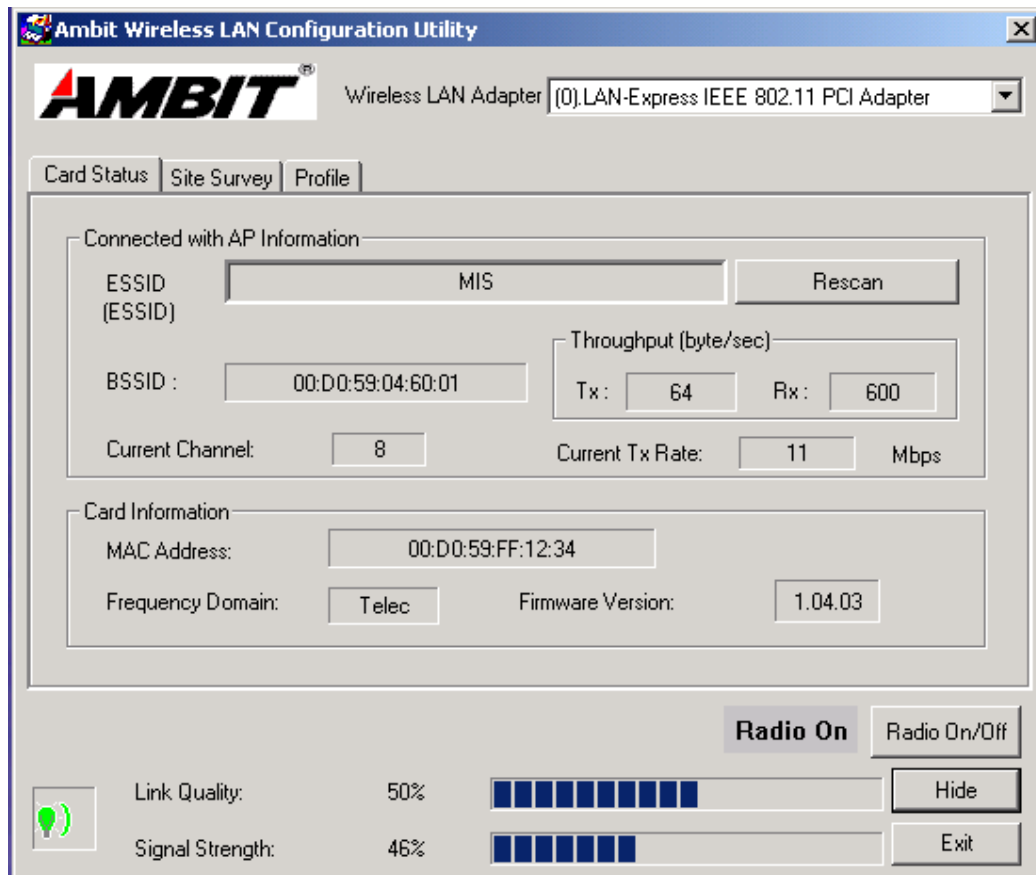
Ambit Wireless LAN Configuration Utility

AMBIT®

Wireless LAN Adapter (0).LAN-Express IEEE 802.11 PCI Adapter

Card Status | Site Survey | Profile

Connected with AP Information

ESSID (ESSID) MIS Rescan

Throughput (byte/sec)

BSSID : 00:D0:59:04:60:01

Tx : 64 Rx : 600

Current Channel: 8

Current Tx Rate: 11 Mbps

Card Information

MAC Address: 00:D0:59:FF:12:34

Frequency Domain: Telec

Firmware Version: 1.04.03

Radio On

Radio On/Off

Link Quality: 50%

Hide

Signal Strength: 46%

Exit